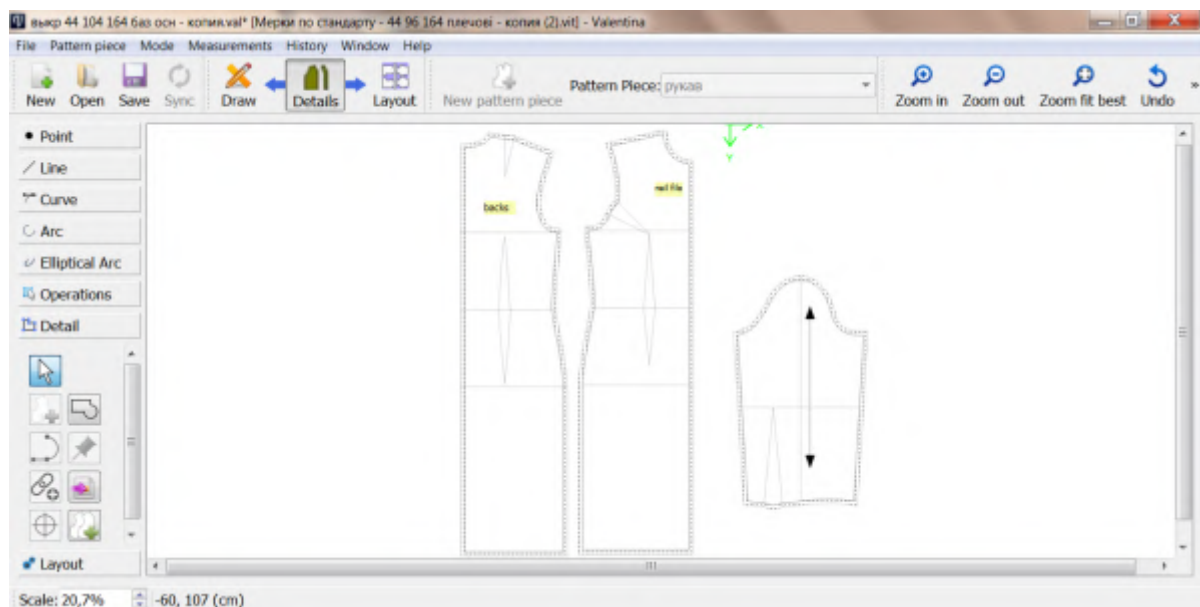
выкр 44 104 164 баз осн - копия.val* [Мерки по стандарту - 44 96 164 плечові - копия (2).vit] - Valentina

File Pattern piece Mode Measurements History Window Help

New Open Save Sync Draw Details Layout New pattern piece Pattern Piece: рукав Zoom in Zoom out Zoom fit best Undo

Point
Line
Curve
Arc
Elliptical Arc
Operations
Detail

Layout

backs

nel file

Scale: 20,7% -60, 107 (cm)